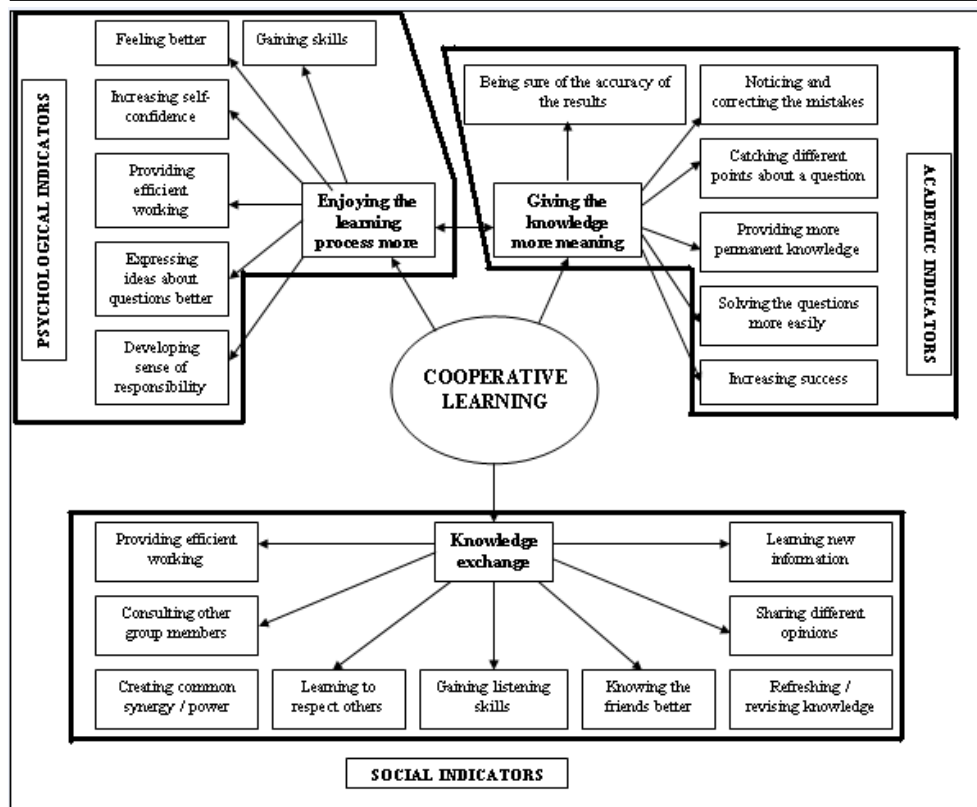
PSYCHOLOGICAL INDICATORS

Feeling better

Gaining skills

Increasing self-confidence

Providing efficient working

Expressing ideas about questions better

Developing sense of responsibility

Enjoying the learning process more

Giving the knowledge more meaning

Being sure of the accuracy of the results

Noticing and correcting the mistakes

Catching different points about a question

Providing more permanent knowledge

Solving the questions more easily

Increasing success

ACADEMIC INDICATORS

COOPERATIVE LEARNING

Knowledge exchange

Providing efficient working

Consulting other group members

Creating common synergy / power

Learning to respect others

Gaining listening skills

Knowing the friends better

Refreshing / revising knowledge

Sharing different opinions

Learning new information

SOCIAL INDICATORS